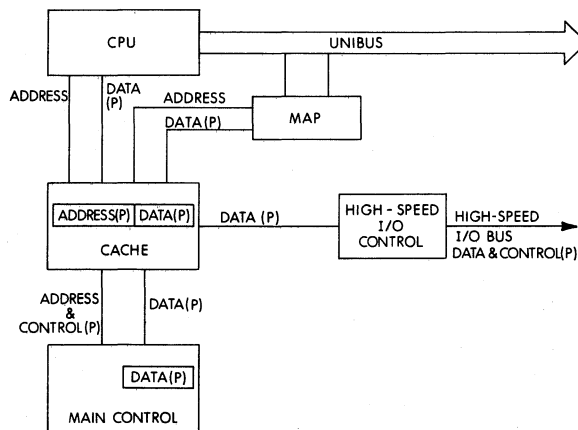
CPU

UNIBUS

ADDRESS

DATA (P)

ADDRESS

DATA(P)

MAP

ADDRESS(P)

DATA(P)

CACHE

DATA (P)

HIGH - SPEED I/O CONTROL

HIGH-SPEED I/O BUS DATA & CONTROL(P)

ADDRESS & CONTROL (P)

DATA(P)

DATA(P)

MAIN CONTROL